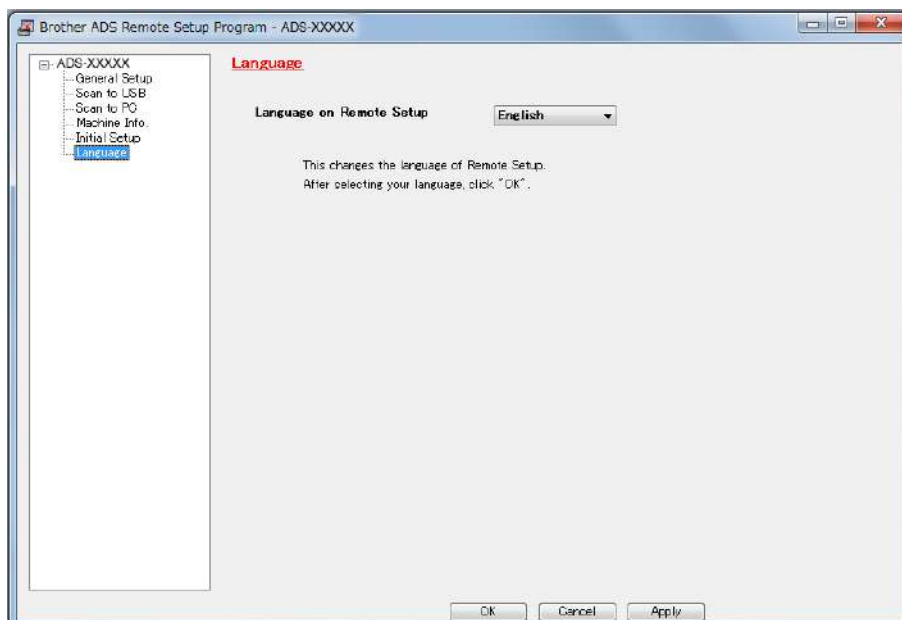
Brother ADS Remote Setup Program - ADS-XXXXX

ADS-XXXXX
General Setup
Scan to USB
Scan to PC
Machine Info.
Initial Setup
Language

Language

Language on Remote Setup English

This changes the language of Remote Setup.
After selecting your language, click "OK".

OK Cancel Apply